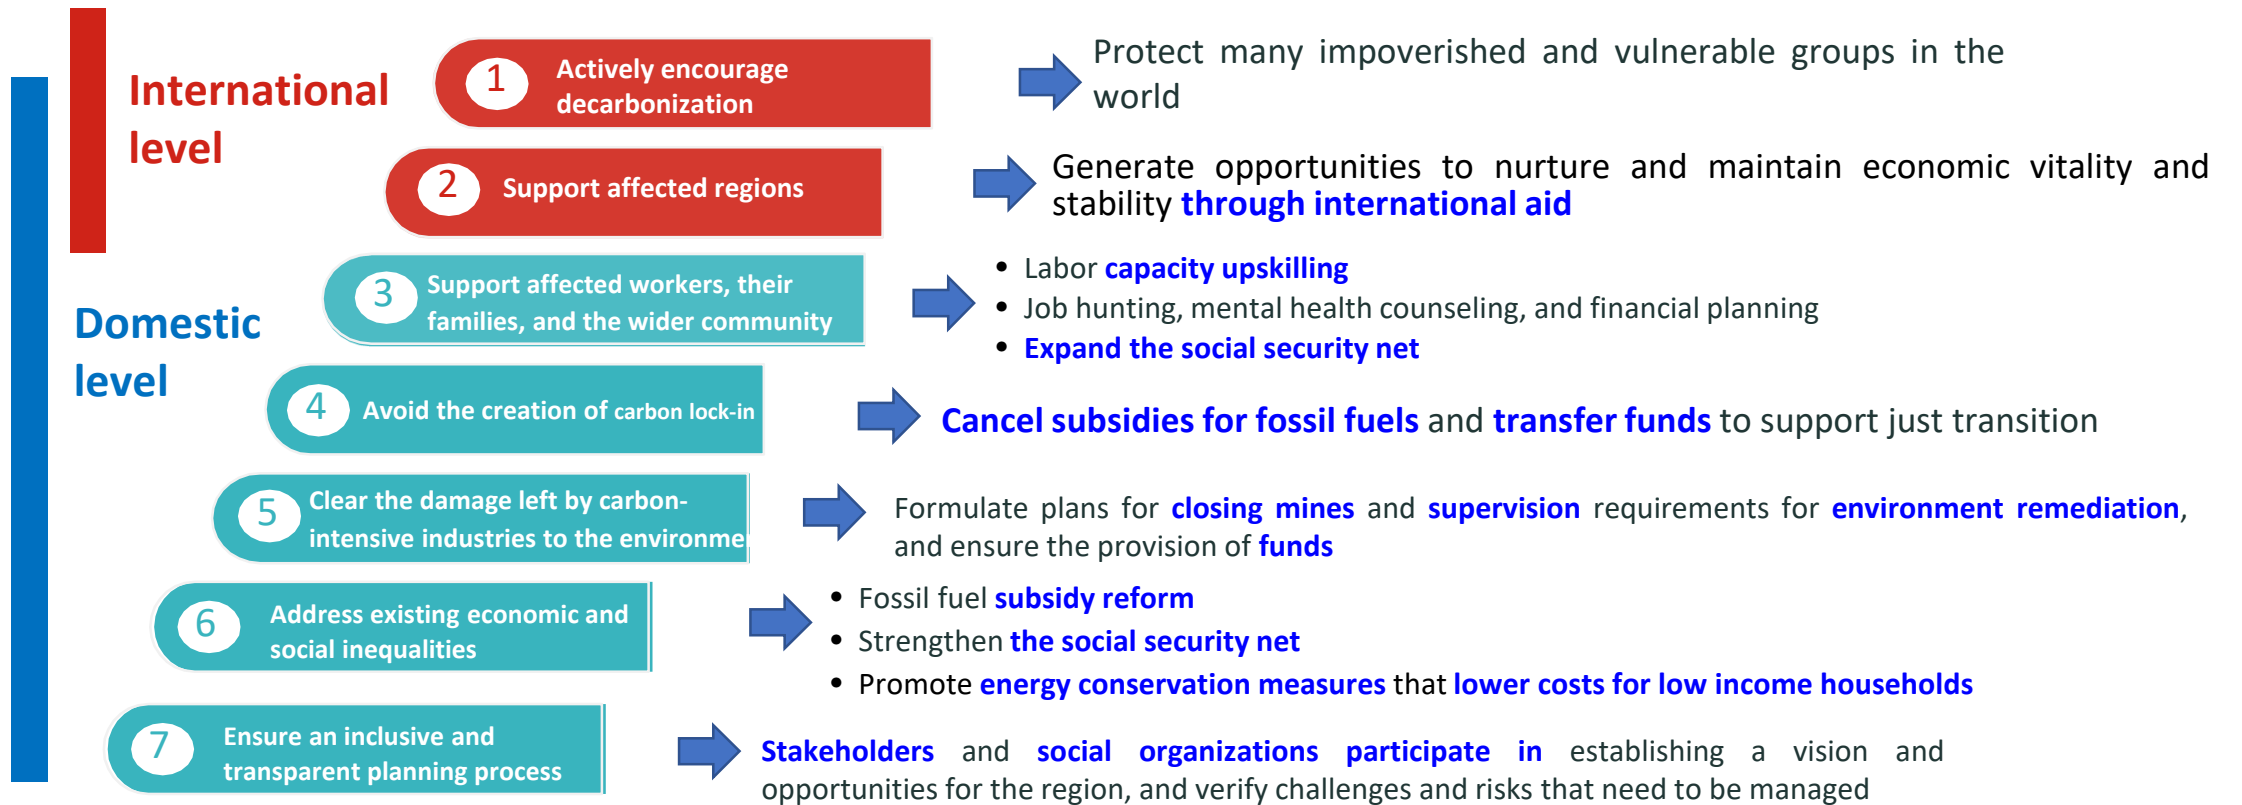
International level

1 Actively encourage decarbonization

Protect many impoverished and vulnerable groups in the world

2 Support affected regions

Generate opportunities to nurture and maintain economic vitality and stability through international aid

Domestic level

3 Support affected workers, their families, and the wider community

- Labor capacity upskilling
- Job hunting, mental health counseling, and financial planning
- Expand the social security net

4 Avoid the creation of carbon lock-in

Cancel subsidies for fossil fuels and transfer funds to support just transition

5 Clear the damage left by carbon-intensive industries to the environme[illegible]

Formulate plans for closing mines and supervision requirements for environment remediation, and ensure the provision of funds

6 Address existing economic and social inequalities

- Fossil fuel subsidy reform
- Strengthen the social security net
- Promote energy conservation measures that lower costs for low income households

7 Ensure an inclusive and transparent planning process

Stakeholders and social organizations participate in establishing a vision and opportunities for the region, and verify challenges and risks that need to be managed